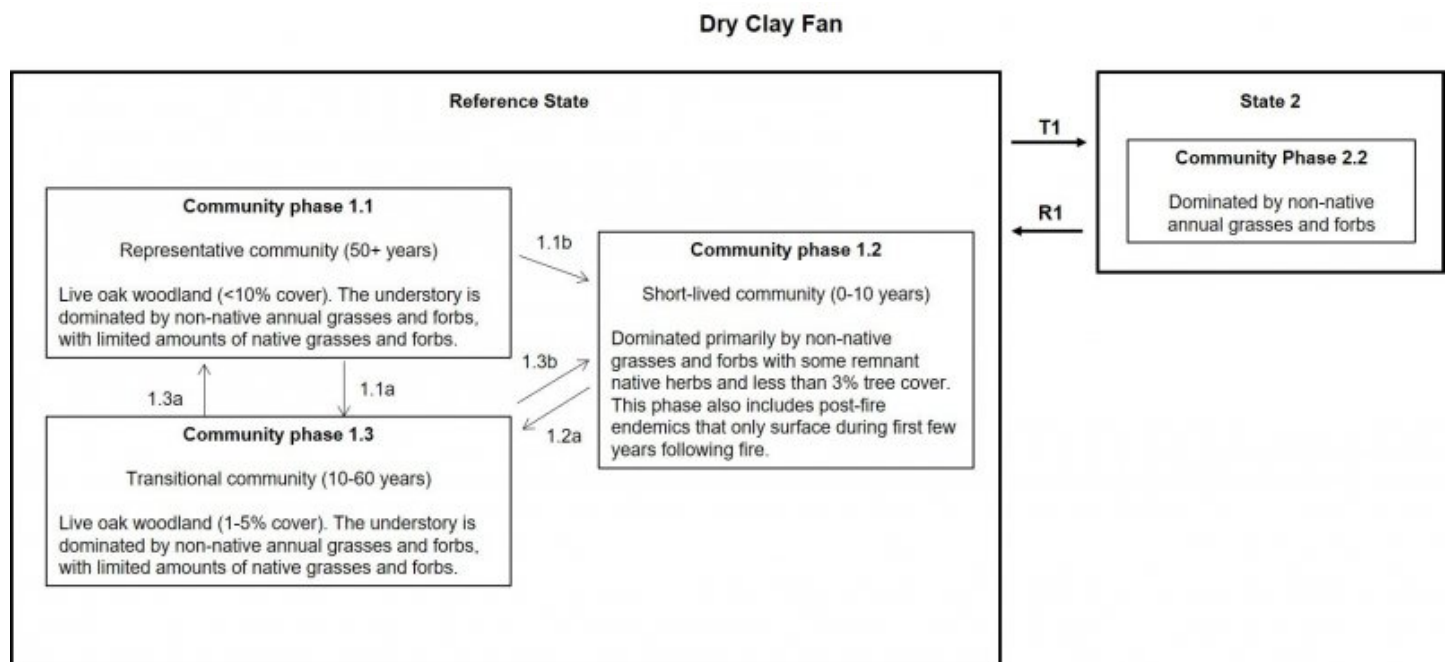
Dry Clay Fan

Reference State

Community phase 1.1

Representative community (50+ years)

Live oak woodland (<10% cover). The understory is dominated by non-native annual grasses and forbs, with limited amounts of native grasses and forbs.

1.1b

Community phase 1.2

Short-lived community (0-10 years)

Dominated primarily by non-native grasses and forbs with some remnant native herbs and less than 3% tree cover. This phase also includes post-fire endemics that only surface during first few years following fire.

1.3b

1.3a

1.1a

1.2a

Community phase 1.3

Transitional community (10-60 years)

Live oak woodland (1-5% cover). The understory is dominated by non-native annual grasses and forbs, with limited amounts of native grasses and forbs.

T1

R1

State 2

Community Phase 2.2

Dominated by non-native annual grasses and forbs